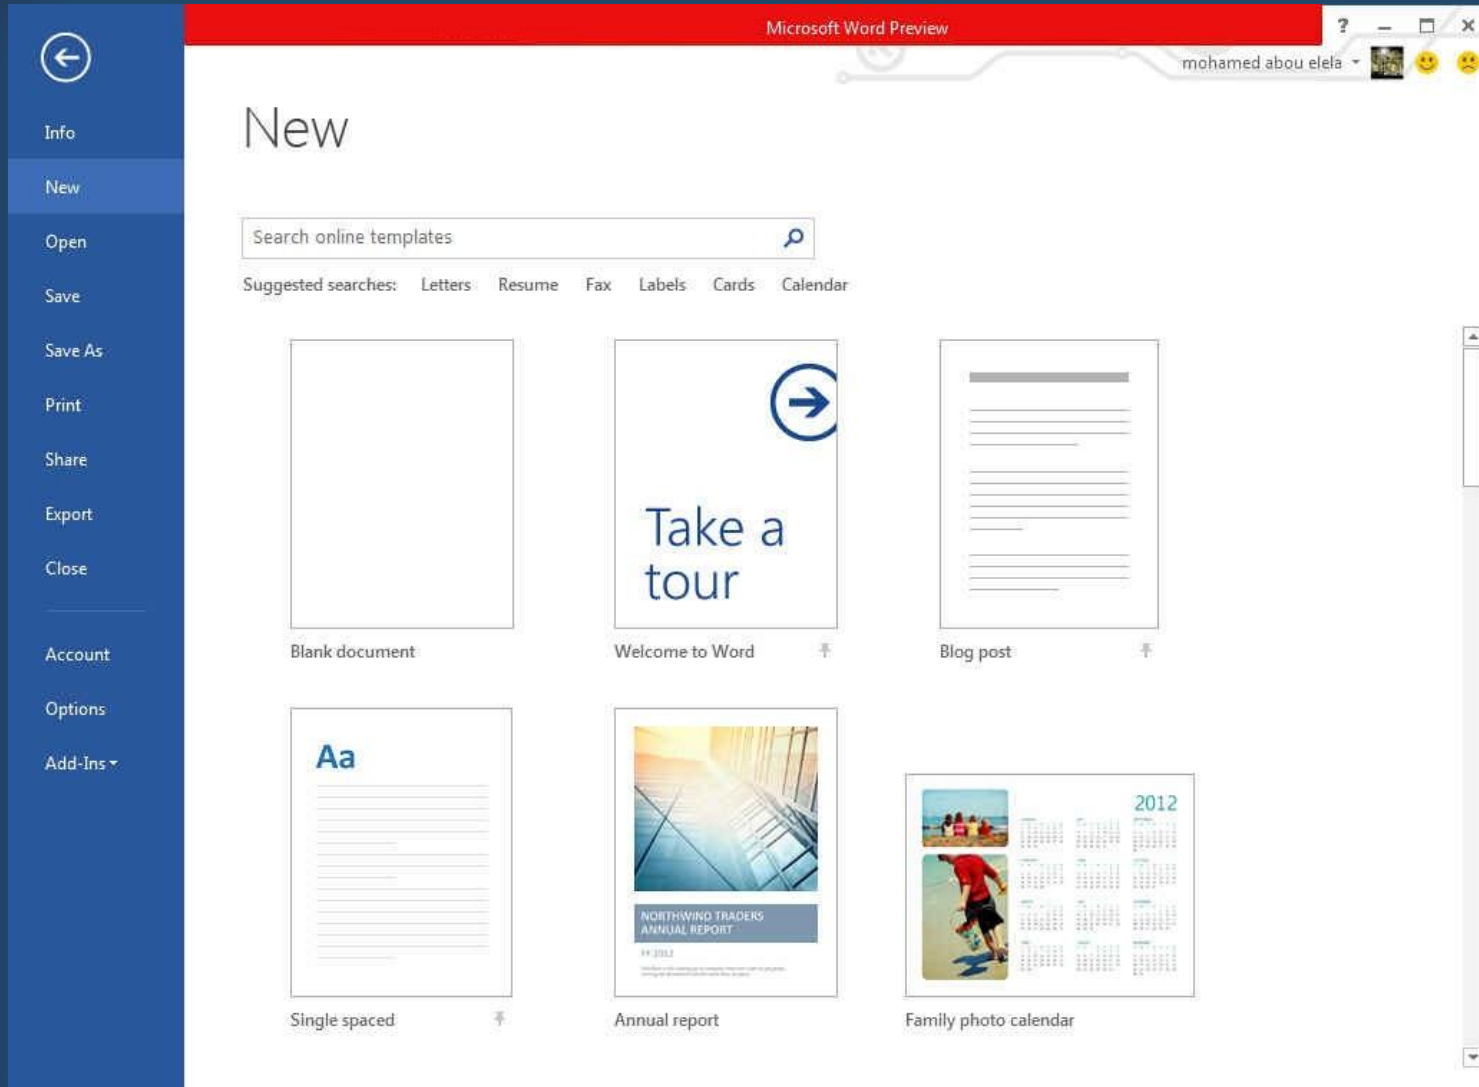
Microsoft Word Preview

? – ☐ ×

mohamed abou elela

Info
New
Open
Save
Save As
Print
Share
Export
Close
Account
Options
Add-Ins

New

Search online templates

Suggested searches: Letters Resume Fax Labels Cards Calendar

Blank document

Take a tour

Welcome to Word

Blog post

Aa

Single spaced

NORTHWIND TRADERS ANNUAL REPORT

Annual report

2012

Family photo calendar